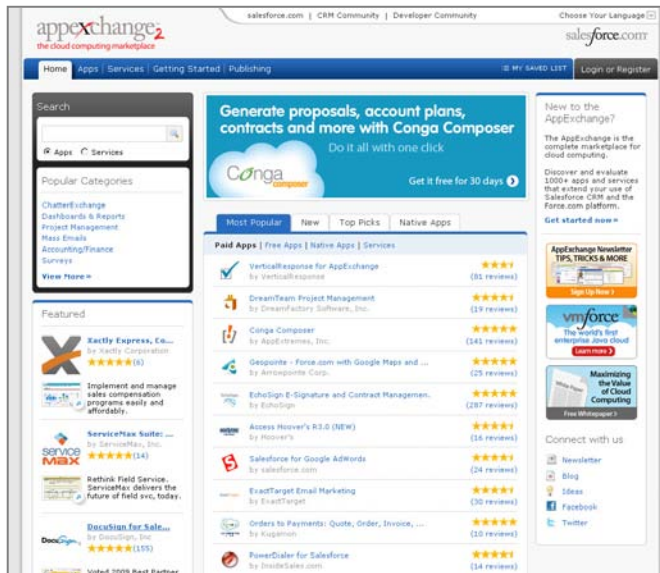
appexchange 2
the cloud computing marketplace

salesforce.com | CRM Community | Developer Community

Choose Your Language

salesforce.com

Home | Apps | Services | Getting Started | Publishing

MY SAVED LIST

Login or Register

Search

Apps Services

Popular Categories

ChatterExchange
Dashboards & Reports
Project Management
Mass Emails
Accounting/Finance
Surveys
View More »

Featured

Xactly Express, Co...
by Xactly Corporation
(6)

Implement and manage sales compensation programs easily and affordably.

ServiceMax Suite: ...
by ServiceMax, Inc.
(14)

Rethink Field Service. ServiceMax delivers the future of field svc, today.

DocuSign for Sale...
by DocuSign, Inc
(155)

Voted 2009 Best Partner

Generate proposals, account plans, contracts and more with Conga Composer

Do it all with one click

Conga composer

Get it free for 30 days

Most Popular | New | Top Picks | Native Apps

Paid Apps | Free Apps | Native Apps | Services

VerticalResponse for AppExchange
by VerticalResponse
(81 reviews)

DreamTeam Project Management
by DreamFactory Software, Inc.
(19 reviews)

Conga Composer
by AppExtremes, Inc.
(141 reviews)

Geopointe - Force.com with Google Maps and ...
by Arrowpointe Corp.
(25 reviews)

EchoSign E-Signature and Contract Managemen...
by EchoSign
(287 reviews)

Access Hoover's R3.0 (NEW)
by Hoover's
(16 reviews)

Salesforce for Google AdWords
by salesforce.com
(24 reviews)

ExactTarget Email Marketing
by ExactTarget
(30 reviews)

Orders to Payments: Quote, Order, Invoice, ...
by Kugamon
(10 reviews)

PowerDialer for Salesforce
by InsideSales.com
(14 reviews)

New to the AppExchange?

The AppExchange is the complete marketplace for cloud computing.

Discover and evaluate 1000+ apps and services that extend your use of Salesforce CRM and the Force.com platform.

Get started now »

AppExchange Newsletter
TIPS, TRICKS & MORE
Sign Up Now >

vmforce
The world's first enterprise Java cloud
Learn more >

Maximizing the Value of Cloud Computing
Free Whitepaper >

Connect with us

Newsletter
Blog
Ideas
Facebook
Twitter